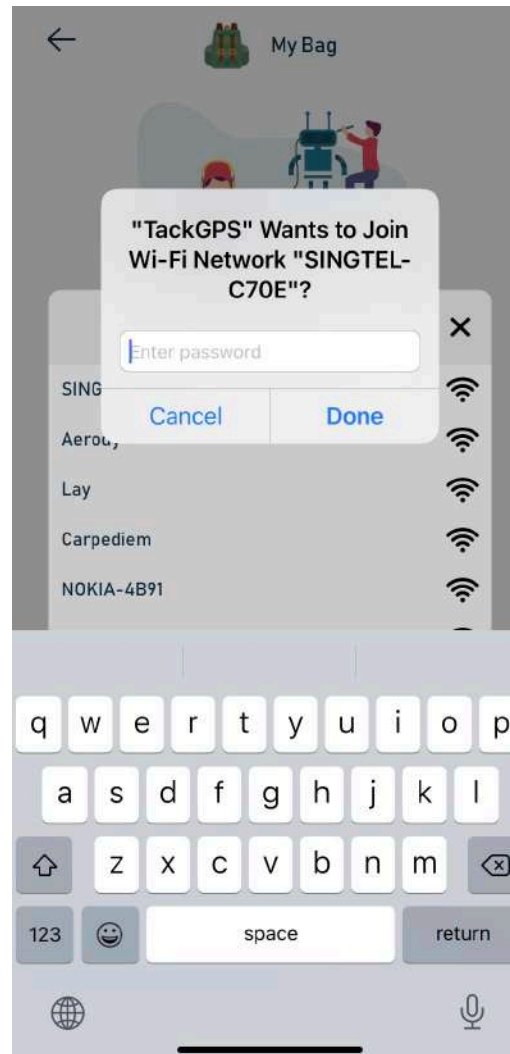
My Bag

"TackGPS" Wants to Join Wi-Fi Network "SINGTEL-C70E"?

Enter password

Cancel Done

×

SING

Aerou,

Lay

Carpediem

NOKIA-4B91

q w e r t y u i o p

a s d f g h j k l

z x c v b n m

123

space

return